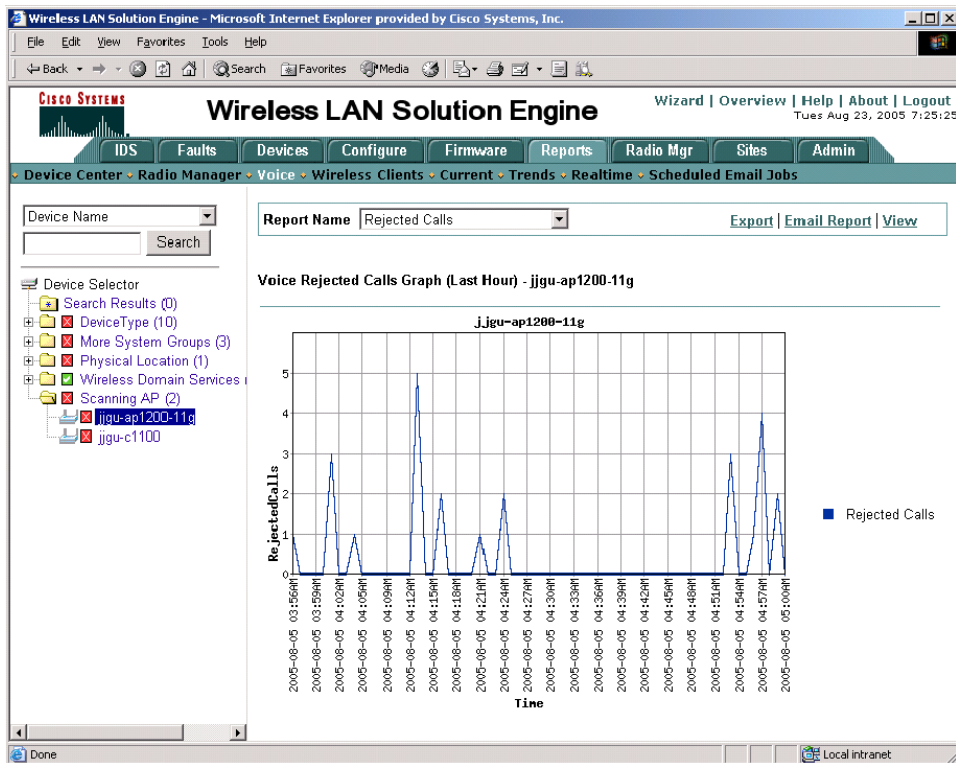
Wireless LAN Solution Engine - Microsoft Internet Explorer provided by Cisco Systems, Inc.

File Edit View Favorites Tools Help

Back Search Favorites Media

CISCO SYSTEMS

Wireless LAN Solution Engine

Wizard | Overview | Help | About | Logout
Tues Aug 23, 2005 7:25:25

IDS Faults Devices Configure Firmware Reports Radio Mgr Sites Admin

Device Center Radio Manager Voice Wireless Clients Current Trends Realtime Scheduled Email Jobs

Device Name
Search

Device Selector
Search Results (0)
DeviceType (10)
More System Groups (3)
Physical Location (1)
Wireless Domain Services
Scanning AP (2)
jjgu-ap1200-11g
jjgu-c1100

Report Name Rejected Calls

Export | Email Report | View

Voice Rejected Calls Graph (Last Hour) - jjgu-ap1200-11g

jjgu-ap1200-11g

RejectedCalls

5
4
3
2
1
0

2005-08-05 03:56AM
2005-08-05 03:59AM
2005-08-05 04:02AM
2005-08-05 04:05AM
2005-08-05 04:09AM
2005-08-05 04:12AM
2005-08-05 04:15AM
2005-08-05 04:18AM
2005-08-05 04:21AM
2005-08-05 04:24AM
2005-08-05 04:27AM
2005-08-05 04:30AM
2005-08-05 04:33AM
2005-08-05 04:36AM
2005-08-05 04:39AM
2005-08-05 04:42AM
2005-08-05 04:45AM
2005-08-05 04:48AM
2005-08-05 04:51AM
2005-08-05 04:54AM
2005-08-05 04:57AM
2005-08-05 05:00AM

Time

Rejected Calls

Done

Local intranet